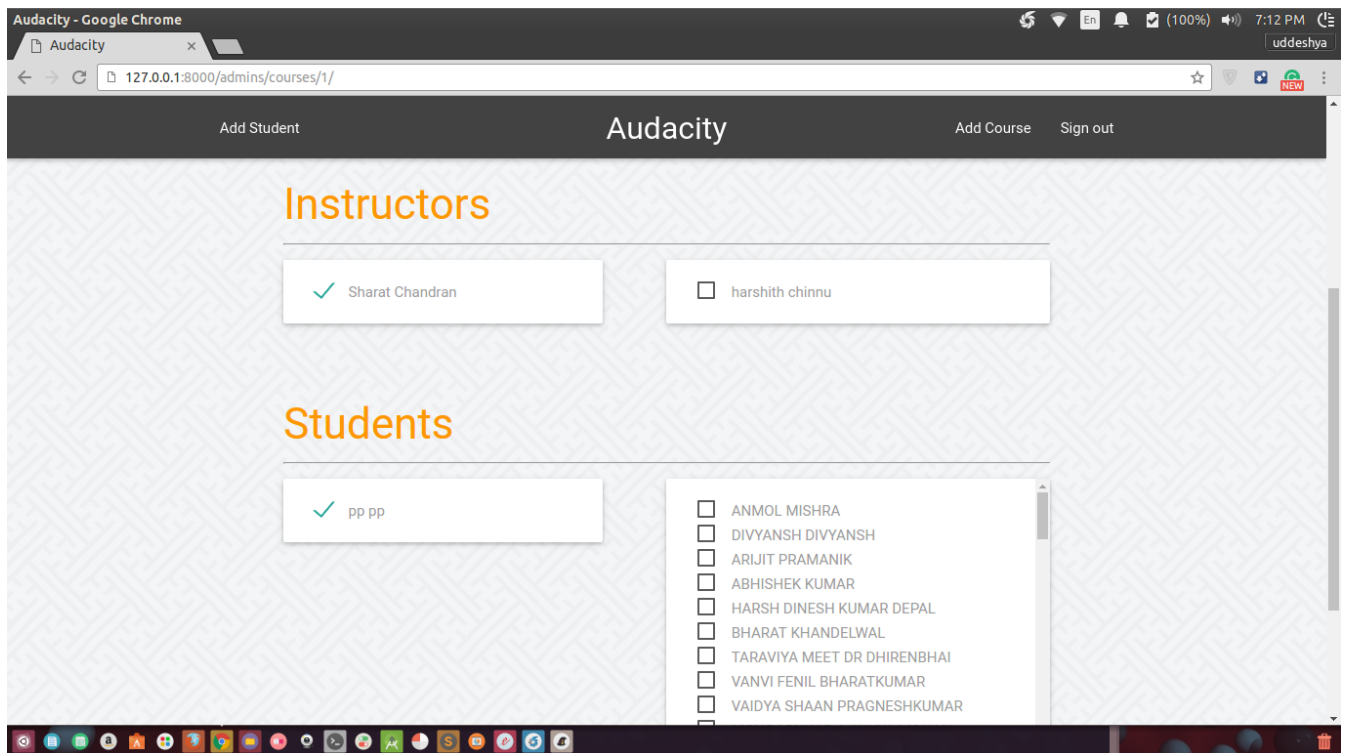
Audacity - Google Chrome
En (100%) 7:12 PM
Audacity ×
uddeshya
127.0.0.1:8000/admins/courses/1/
NEW

Add Student
Audacity
Add Course
Sign out

Instructors

Sharat Chandran
harshith chinnu

Students

pp pp

ANMOL MISHRA
DIVYANSH DIVYANSH
ARIJIT PRAMANIK
ABHISHEK KUMAR
HARSH DINESH KUMAR DEPAL
BHARAT KHANDELWAL
TARAVIYA MEET DR DHIRENBHAI
VANVI FENIL BHARATKUMAR
VAIDYA SHAAN PRAGNESHKUMAR